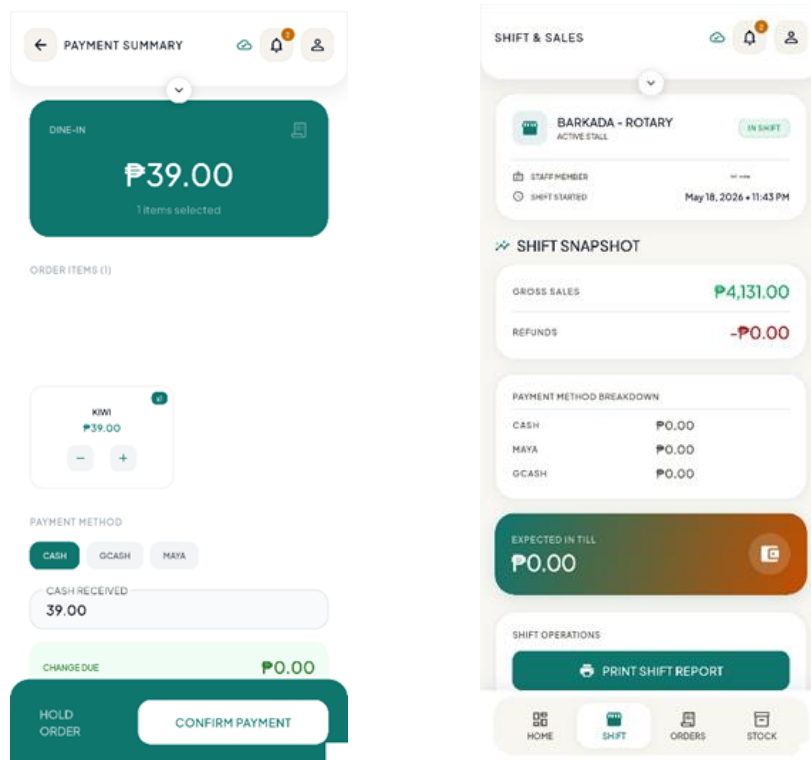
PAYMENT SUMMARY

2

DINE-IN

₱39.00

1 items selected

ORDER ITEMS (1)

KIWI
₱39.00

−  +

PAYMENT METHOD

CASH  GCASH  MAYA

CASH RECEIVED
39.00

CHANGE DUE  ₱0.00

HOLD ORDER  CONFIRM PAYMENT

SHIFT & SALES

2

BARKADA - ROTARY
ACTIVE STALL

IN SHIFT

STAFF MEMBER  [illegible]

SHIFT STARTED  May 18, 2026 • 11:43 PM

SHIFT SNAPSHOT

GROSS SALES  ₱4,131.00

REFUNDS  -₱0.00

PAYMENT METHOD BREAKDOWN

| | |
|---|---|
| CASH | ₱0.00 |
| MAYA | ₱0.00 |
| GCASH | ₱0.00 |

EXPECTED IN TILL
₱0.00

SHIFT OPERATIONS

PRINT SHIFT REPORT

HOME  SHIFT  ORDERS  STOCK